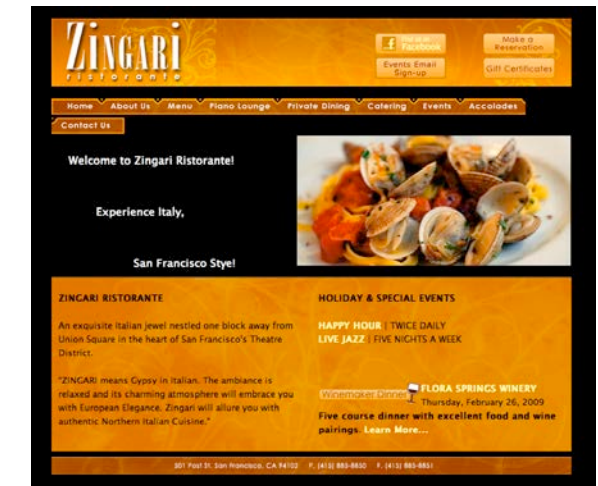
ZINGARI
ristorante

Find us on Facebook

Events Email Sign-up

Make a Reservation

Gift Certificates

Home | About Us | Menu | Piano Lounge | Private Dining | Catering | Events | Accolades

Contact Us

Welcome to Zingari Ristorante!

Experience Italy,

San Francisco Stye!

ZINGARI RISTORANTE

An exquisite Italian jewel nestled one block away from Union Square in the heart of San Francisco's Theatre District.

"ZINGARI means Gypsy in Italian. The ambiance is relaxed and its charming atmosphere will embrace you with European Elegance. Zingari will allure you with authentic Northern Italian Cuisine."

HOLIDAY & SPECIAL EVENTS

HAPPY HOUR | TWICE DAILY
LIVE JAZZ | FIVE NIGHTS A WEEK

Winemaker Dinner FLORA SPRINGS WINERY
Thursday, February 26, 2009
Five course dinner with excellent food and wine pairings. Learn More...

501 Post St. San Francisco, CA 94102 P. (415) 885-8850 F. (415) 885-8851